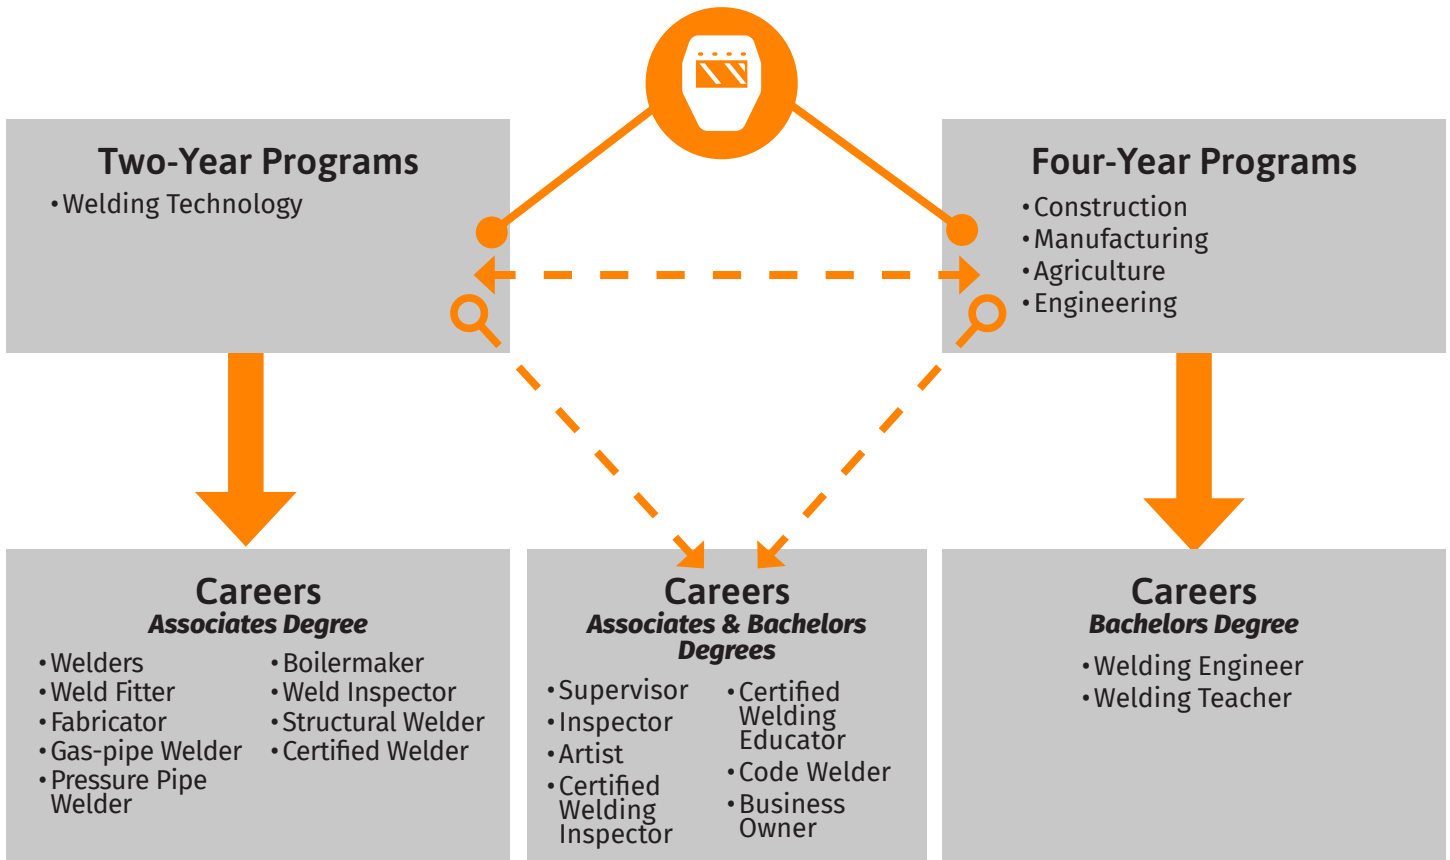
Two-Year Programs
• Welding Technology

Four-Year Programs
• Construction
• Manufacturing
• Agriculture
• Engineering

Careers
Associates Degree
• Welders
• Weld Fitter
• Fabricator
• Gas-pipe Welder
• Pressure Pipe Welder
• Boilermaker
• Weld Inspector
• Structural Welder
• Certified Welder

Careers
Associates & Bachelors Degrees
• Supervisor
• Inspector
• Artist
• Certified Welding Inspector
• Certified Welding Educator
• Code Welder
• Business Owner

Careers
Bachelors Degree
• Welding Engineer
• Welding Teacher